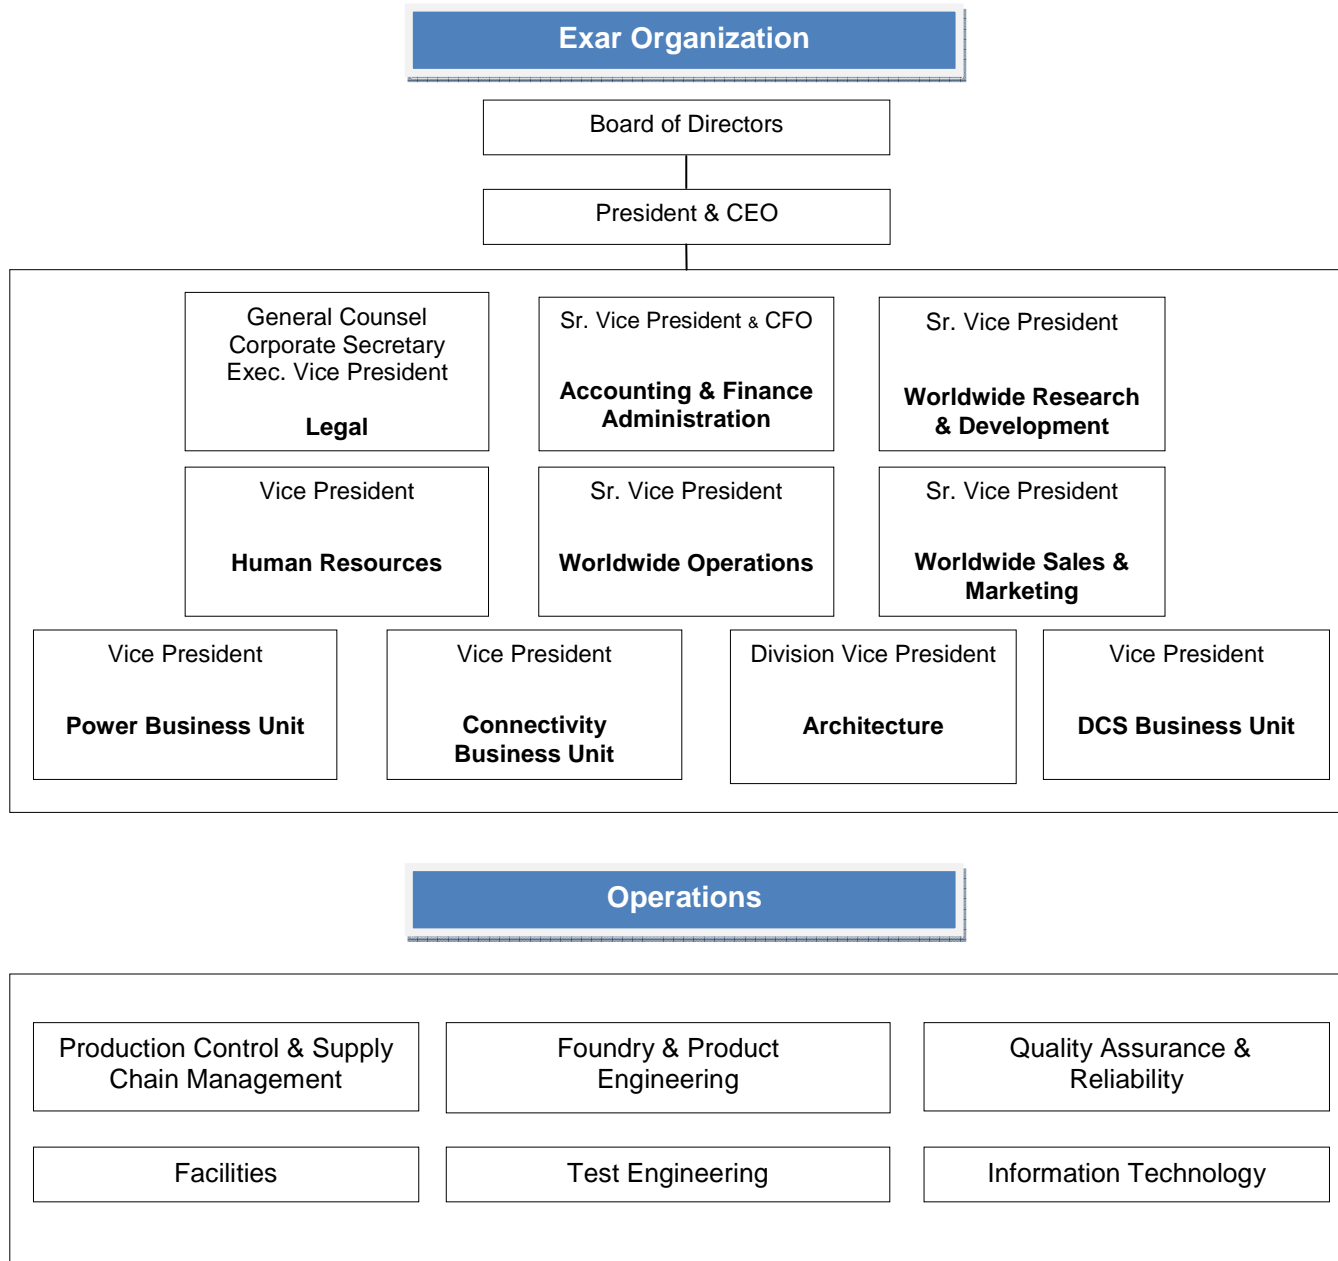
Exar Organization

Board of Directors

President & CEO

General Counsel
Corporate Secretary
Exec. Vice President

Legal

Sr. Vice President & CFO

Accounting & Finance Administration

Sr. Vice President

Worldwide Research & Development

Vice President

Human Resources

Sr. Vice President

Worldwide Operations

Sr. Vice President

Worldwide Sales & Marketing

Vice President

Power Business Unit

Vice President

Connectivity Business Unit

Division Vice President

Architecture

Vice President

DCS Business Unit

Operations

Production Control & Supply Chain Management

Foundry & Product Engineering

Quality Assurance & Reliability

Facilities

Test Engineering

Information Technology